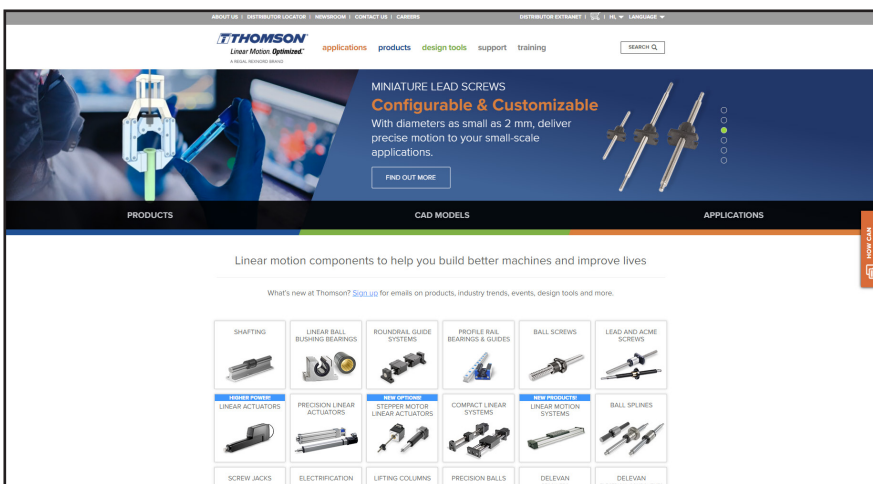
ABOUT US | DISTRIBUTOR LOCATOR | NEWSROOM | CONTACT US | CAREERS

DISTRIBUTOR EXTRANET | HL LANGUAGE

THOMSON
Linear Motion. Optimized.
A REGAL REXNORD BRAND

applications products design tools support training

SEARCH

MINIATURE LEAD SCREWS
Configurable & Customizable
With diameters as small as 2 mm, deliver precise motion to your small-scale applications.

FIND OUT MORE

PRODUCTS
CAD MODELS
APPLICATIONS

HOW CAN

Linear motion components to help you build better machines and improve lives

What's new at Thomson? Sign up for emails on products, industry trends, events, design tools and more.

SHAFTING

LINEAR BALL BUSHING BEARINGS

ROUNDRAIL GUIDE SYSTEMS

PROFILE RAIL BEARINGS & GUIDES

BALL SCREWS

LEAD AND ACME SCREWS

HIGHER POWER!
LINEAR ACTUATORS

PRECISION LINEAR ACTUATORS

NEW OPTIONS!
STEPPER MOTOR LINEAR ACTUATORS

COMPACT LINEAR SYSTEMS

NEW PRODUCTS!
LINEAR MOTION SYSTEMS

BALL SPLINES

SCREW JACKS

ELECTRIFICATION

LIFTING COLUMNS

PRECISION BALLS

DELEVAN

DELEVAN